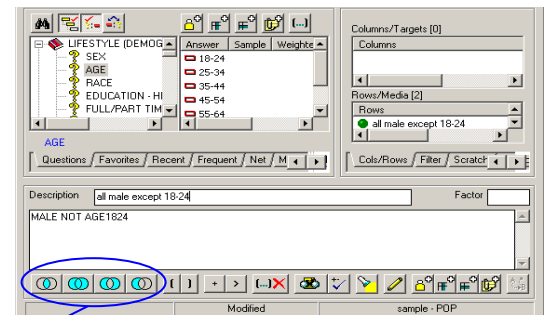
LIFESTYLE (DEMOG
SEX
AGE
RACE
EDUCATION - HI
FULL/PART TIM

| Answer | Sample | Weighte |
|---|---|---|
| 18-24 | | |
| 25-34 | | |
| 35-44 | | |
| 45-54 | | |
| 55-64 | | |

AGE

Questions / Favorites / Recent / Frequent / Net / M

Columns/Targets [0]
Columns

Rows/Media [2]
Rows
all male except 18-24

Cols/Rows / Filter / Scratch

Description all male except 18-24
Factor

MALE NOT AGE1824

( ) + > (...)X

Modified
sample - POP